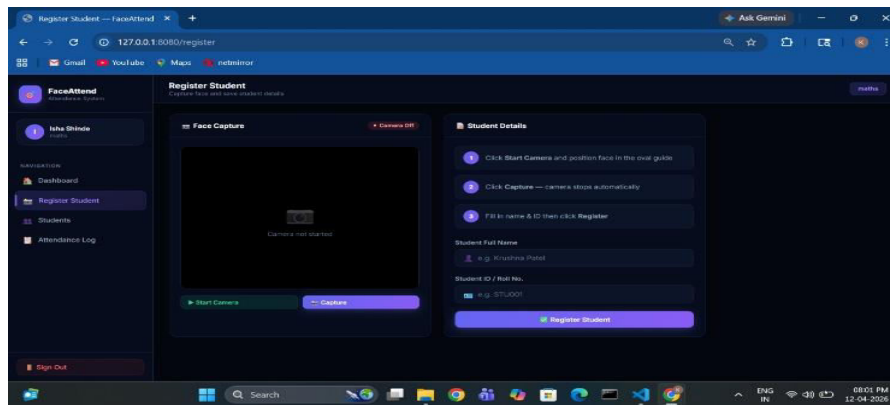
Register Student — FaceAttend ×
+
Ask Gemini
127.0.0.1:8080/register
Gmail YouTube Maps netminor

FaceAttend
Attendance System

Register Student
Capture face and save student details

maths

Isha Shinde
maths

NAVIGATION
Dashboard
Register Student
Students
Attendance Log

Sign Out

Face Capture
• Camera Off
Camera not started
▶ Start Camera
Capture

Student Details
1 Click Start Camera and position face in the oval guide
2 Click Capture — camera stops automatically
3 Fill in name & ID then click Register
Student Full Name
e.g. Krushna Patel
Student ID / Roll No.
e.g. STU001
Register Student

Search
ENG IN
08:01 PM
12-04-2026